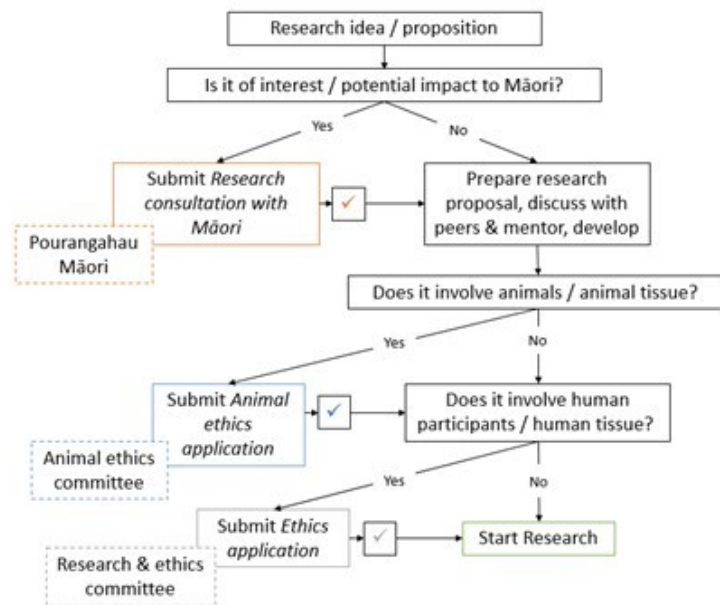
Research idea / proposition

Is it of interest / potential impact to Māori?

Yes

No

Submit *Research consultation with Māori*

Pourangahau Māori

✓

Prepare research proposal, discuss with peers & mentor, develop

Does it involve animals / animal tissue?

Yes

No

Submit *Animal ethics application*

Animal ethics committee

✓

Does it involve human participants / human tissue?

Yes

No

Submit *Ethics application*

Research & ethics committee

✓

Start Research